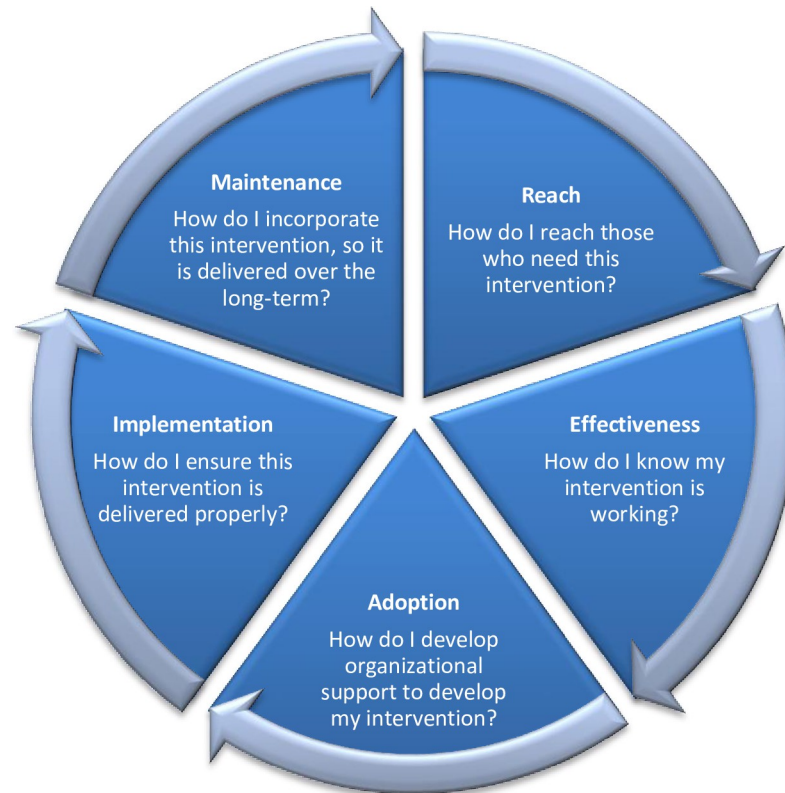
Maintenance
How do I incorporate this intervention, so it is delivered over the long-term?

Reach
How do I reach those who need this intervention?

Effectiveness
How do I know my intervention is working?

Adoption
How do I develop organizational support to develop my intervention?

Implementation
How do I ensure this intervention is delivered properly?